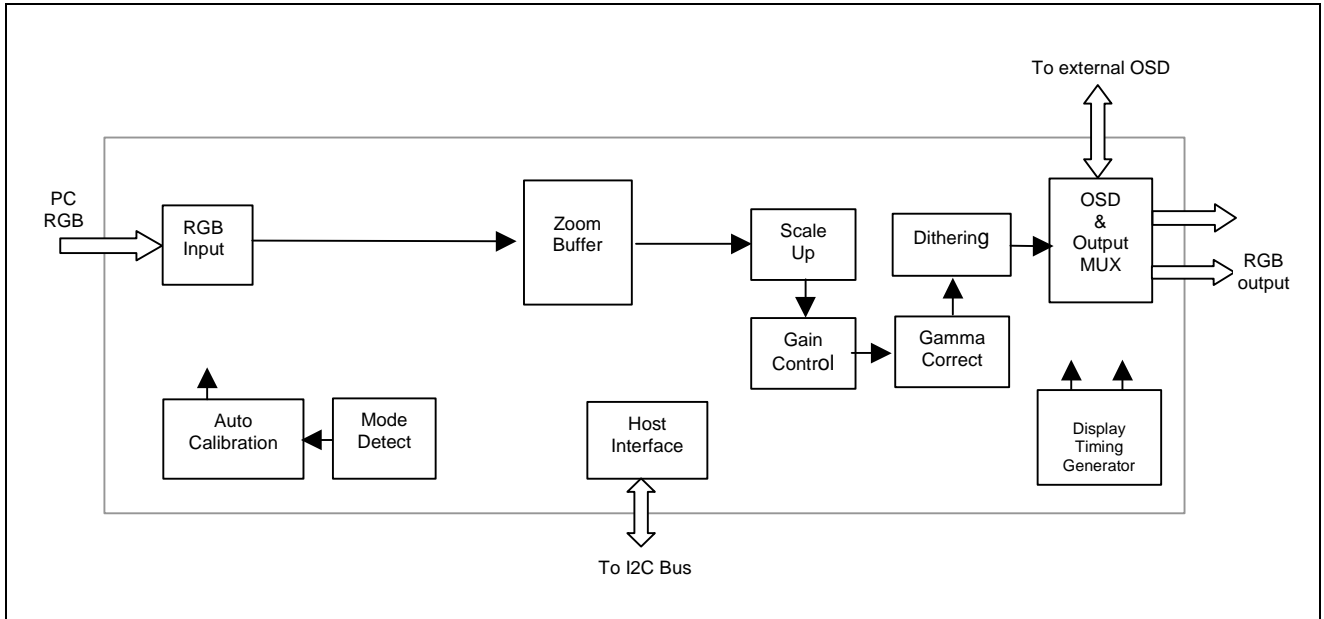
To external OSD

PC RGB

RGB Input

Zoom Buffer

Scale Up

Dithering

OSD & Output MUX

RGB output

Gain Control

Gamma Correct

Auto Calibration

Mode Detect

Host Interface

Display Timing Generator

To I2C Bus